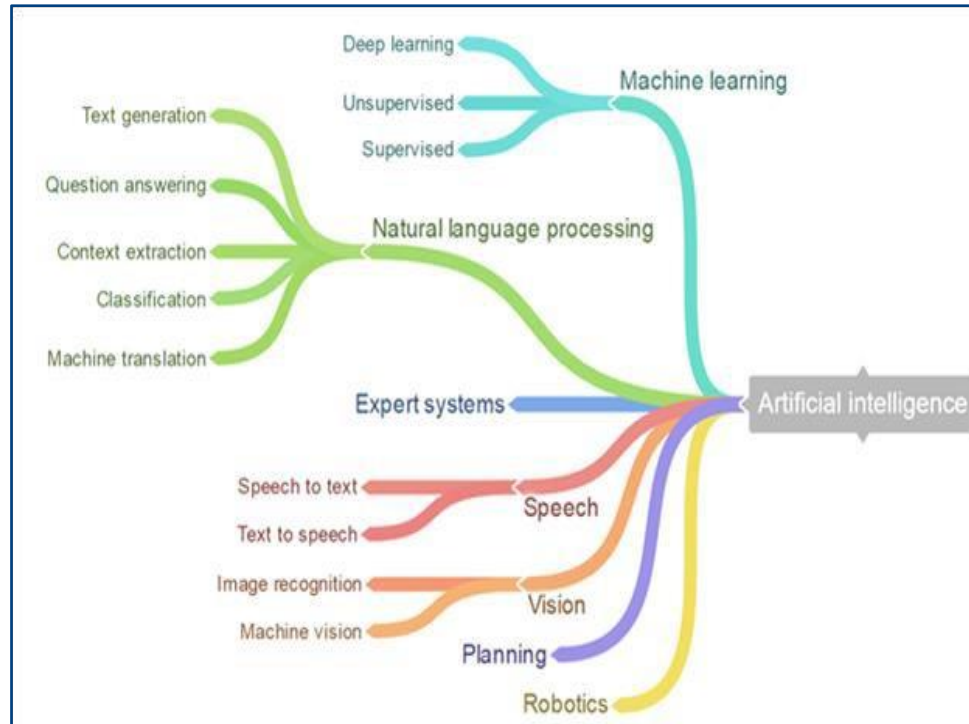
Artificial intelligence

Machine learning
Deep learning
Unsupervised
Supervised

Natural language processing
Text generation
Question answering
Context extraction
Classification
Machine translation

Expert systems

Speech
Speech to text
Text to speech

Vision
Image recognition
Machine vision

Planning

Robotics